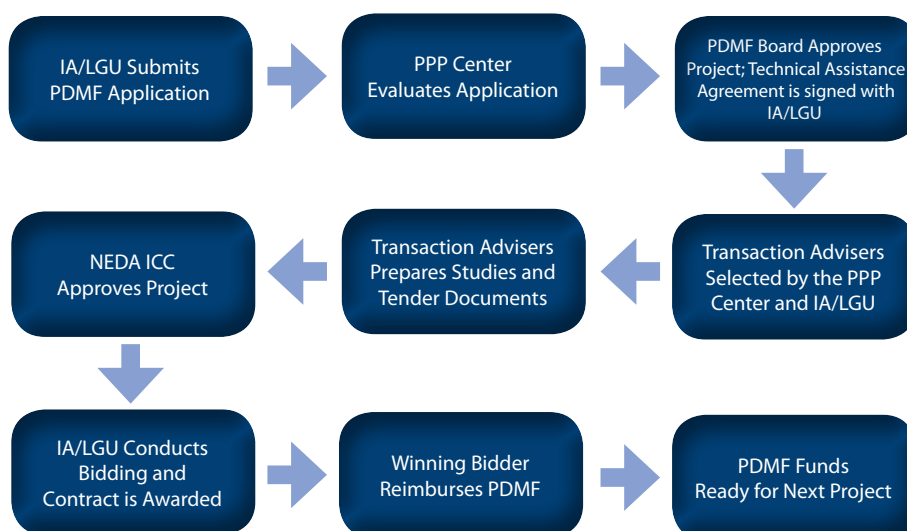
IA/LGU Submits PDMF Application

PPP Center Evaluates Application

PDMF Board Approves Project; Technical Assistance Agreement is signed with IA/LGU

Transaction Advisers Selected by the PPP Center and IA/LGU

Transaction Advisers Prepares Studies and Tender Documents

NEDA ICC Approves Project

IA/LGU Conducts Bidding and Contract is Awarded

Winning Bidder Reimburses PDMF

PDMF Funds Ready for Next Project